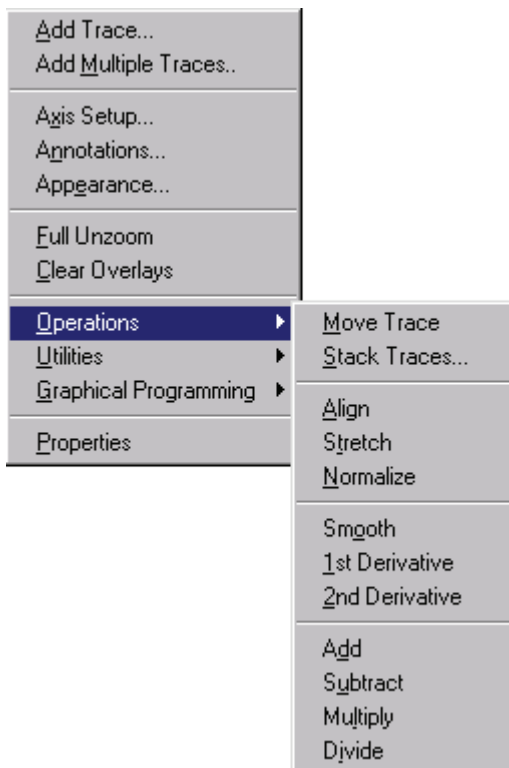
Add Trace...
Add Multiple Traces..

Axis Setup...
Annotations...
Appearance...

Full Unzoom
Clear Overlays

Operations
Utilities
Graphical Programming

Properties

Move Trace
Stack Traces...

Align
Stretch
Normalize

Smooth
1st Derivative
2nd Derivative

Add
Subtract
Multiply
Divide